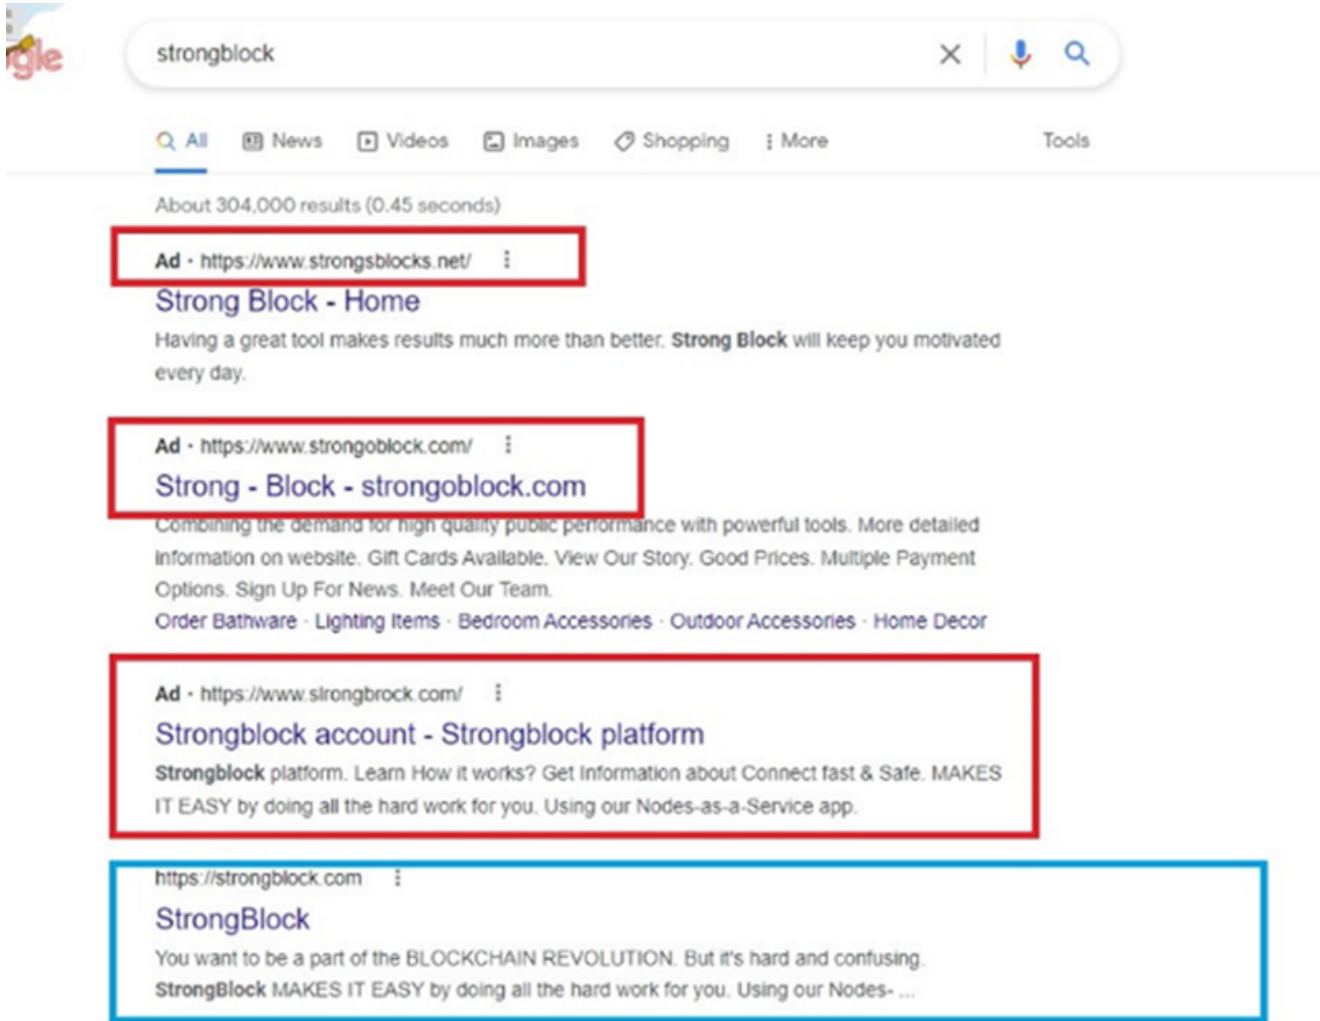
gle

strongblock

All News Videos Images Shopping More Tools

About 304,000 results (0.45 seconds)

Ad · https://www.strongsblocks.net/

Strong Block - Home

Having a great tool makes results much more than better. Strong Block will keep you motivated every day.

Ad · https://www.strongoblock.com/

Strong - Block - strongoblock.com

Combining the demand for high quality public performance with powerful tools. More detailed information on website. Gift Cards Available. View Our Story. Good Prices. Multiple Payment Options. Sign Up For News. Meet Our Team.

Order Bathware · Lighting Items · Bedroom Accessories · Outdoor Accessories · Home Decor

Ad · https://www.slrongbrock.com/

Strongblock account - Strongblock platform

Strongblock platform. Learn How it works? Get Information about Connect fast & Safe. MAKES IT EASY by doing all the hard work for you. Using our Nodes-as-a-Service app.

https://strongblock.com

StrongBlock

You want to be a part of the BLOCKCHAIN REVOLUTION. But it's hard and confusing. StrongBlock MAKES IT EASY by doing all the hard work for you. Using our Nodes- ...